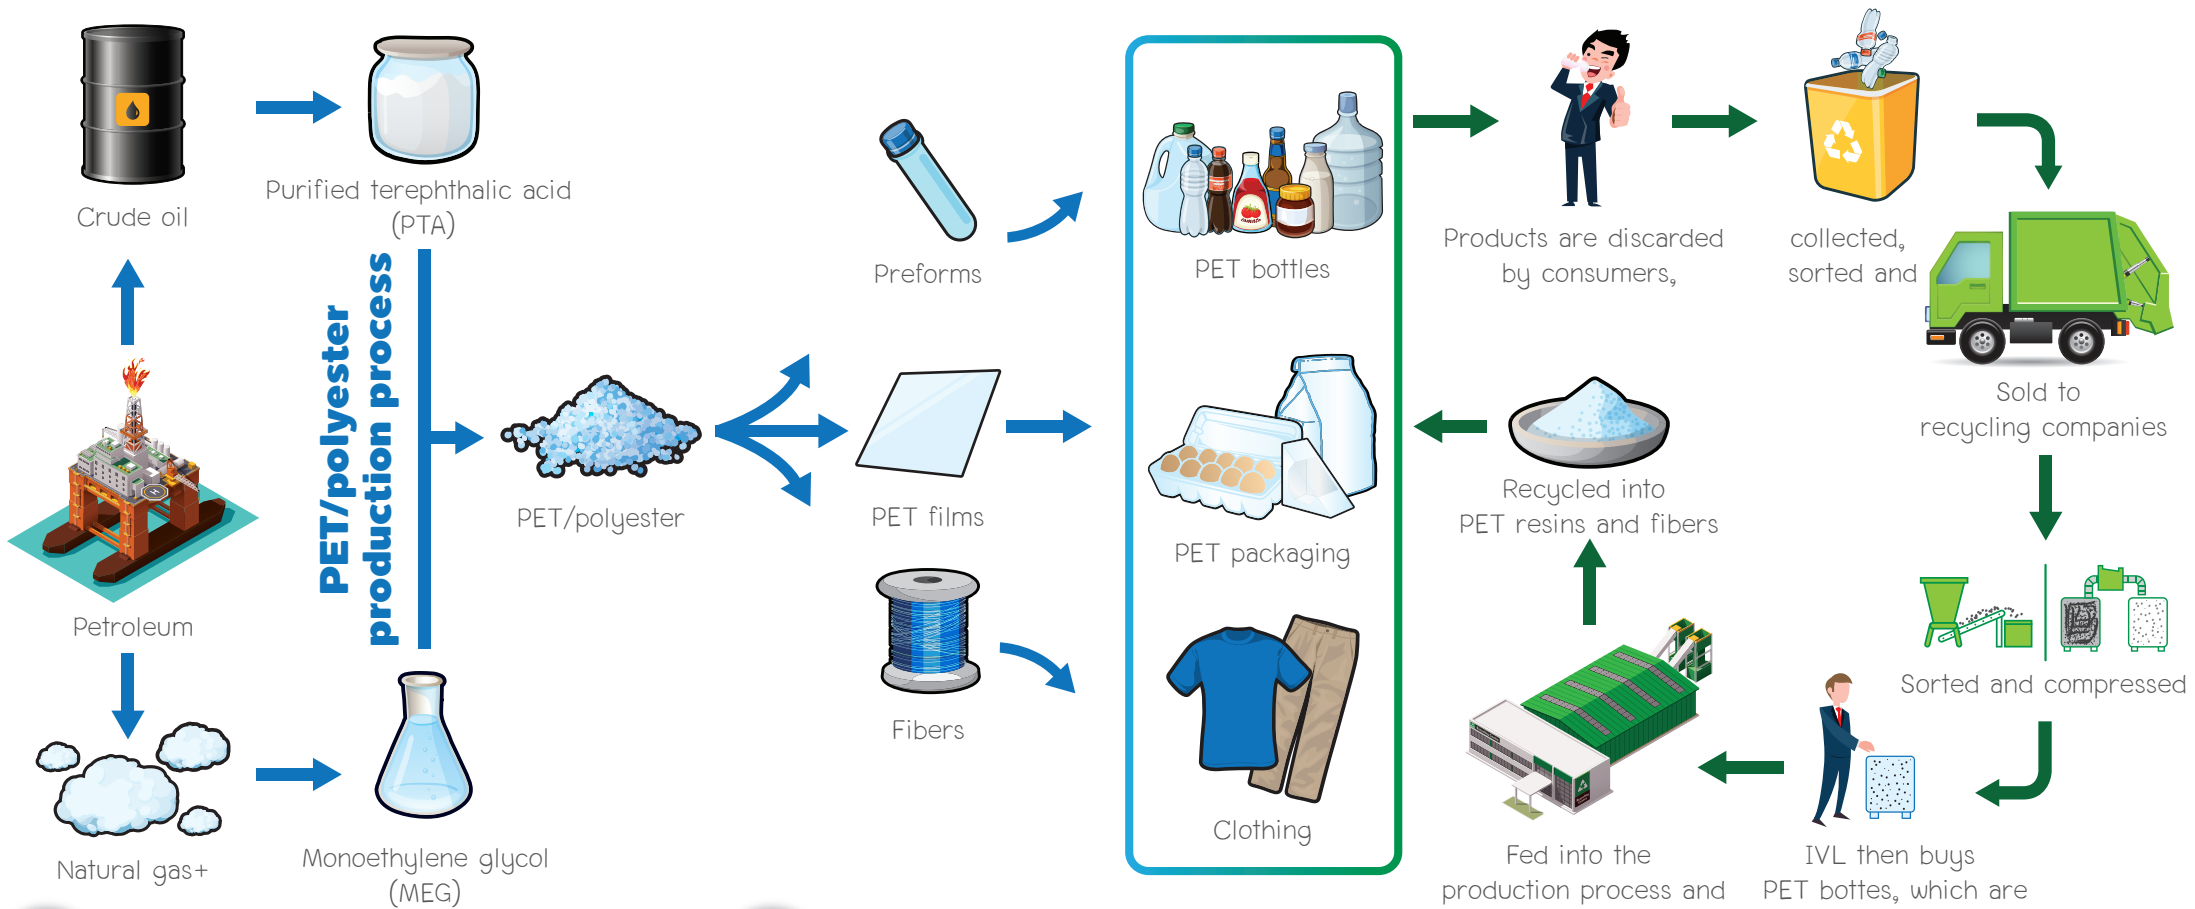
Crude oil

Purified terephthalic acid (PTA)

Petroleum

Natural gas+

Monoethylene glycol (MEG)

PET/polyester production process

PET/polyester

Preforms

PET films

Fibers

PET bottles

PET packaging

Clothing

Products are discarded by consumers,

collected, sorted and

Sold to recycling companies

Sorted and compressed

IVL then buys PET bottes, which are

Fed into the production process and

Recycled into PET resins and fibers